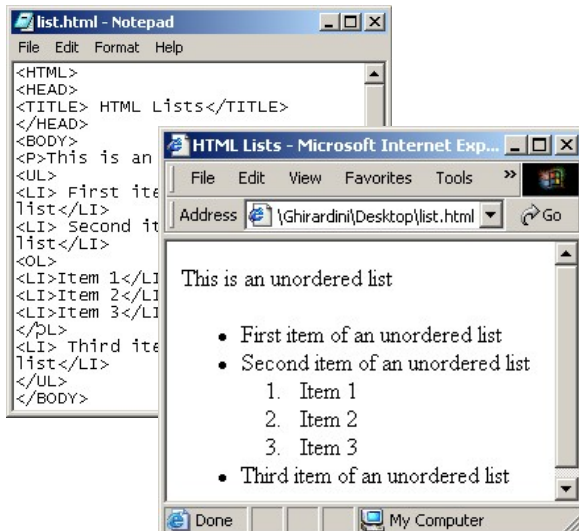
list.html - Notepad

File Edit Format Help

<HTML>
<HEAD>
<TITLE> HTML Lists</TITLE>
</HEAD>
<BODY>
<P>This is an
<UL>
<LI> First ite
list</LI>
<LI> Second it
list</LI>
<OL>
<LI>Item 1</LI
<LI>Item 2</LI
<LI>Item 3</LI
</OL>
<LI> Third ite
list</LI>
</UL>
</BODY>

HTML Lists - Microsoft Internet Exp...

File Edit View Favorites Tools »

Address \Ghirardini\Desktop\list.html Go

This is an unordered list

- First item of an unordered list
- Second item of an unordered list
  1. Item 1
  2. Item 2
  3. Item 3
- Third item of an unordered list

Done My Computer